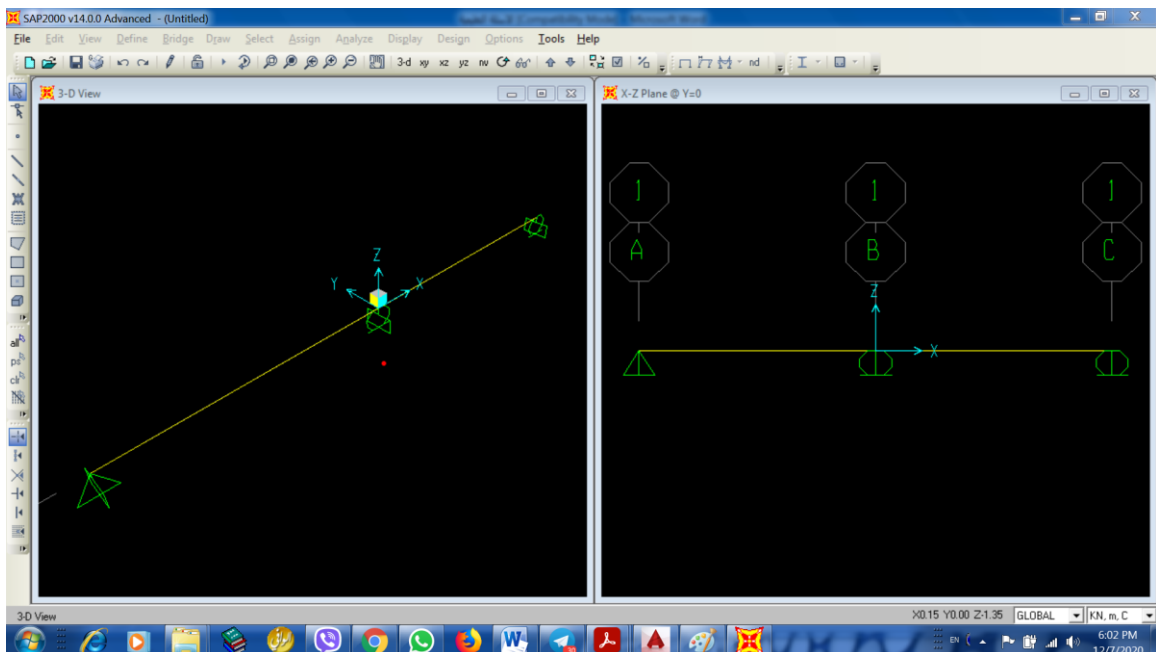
SAP2000 v14.0.0 Advanced - (Untitled)

File Edit View Define Bridge Draw Select Assign Analyze Display Design Options Tools Help

3-d xy xz yz nv nd

3-D View

Z
Y
X

X-Z Plane @ Y=0

1
A
1
B
1
C
Z
X

3-D View

X0.15 Y0.00 Z-1.35 GLOBAL KN, m, C

EN

6:02 PM
12/7/2020